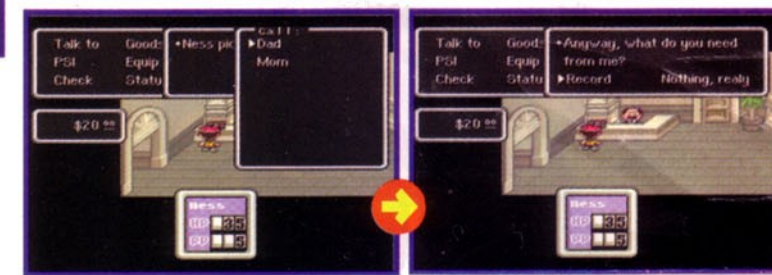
Talk to
PSI
Check

Goods
Equip
Statu

•Ness pic

Call:
▶Dad
Mom

$20 00

Ness
HP 35
PP 5

Talk to
PSI
Check

Good
Equip
Statu

•Anyway, what do you need from me?
▶Record Nothing, realy

$20 00

Ness
HP 35
PP 5